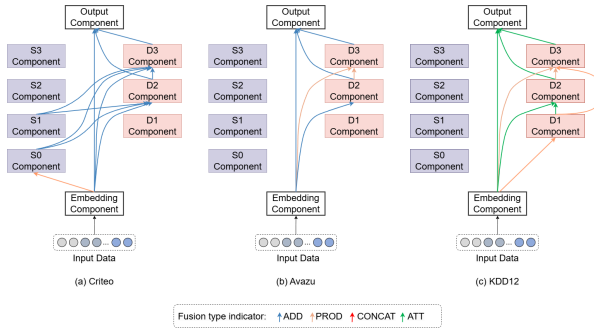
Output Component

S3 Component

D3 Component

S2 Component

D2 Component

S1 Component

D1 Component

S0 Component

Embedding Component

Input Data

(a) Criteo

Output Component

S3 Component

D3 Component

S2 Component

D2 Component

S1 Component

D1 Component

S0 Component

Embedding Component

Input Data

(b) Avazu

Output Component

S3 Component

D3 Component

S2 Component

D2 Component

S1 Component

D1 Component

S0 Component

Embedding Component

Input Data

(c) KDD12

Fusion type indicator: ADD PROD CONCAT ATT